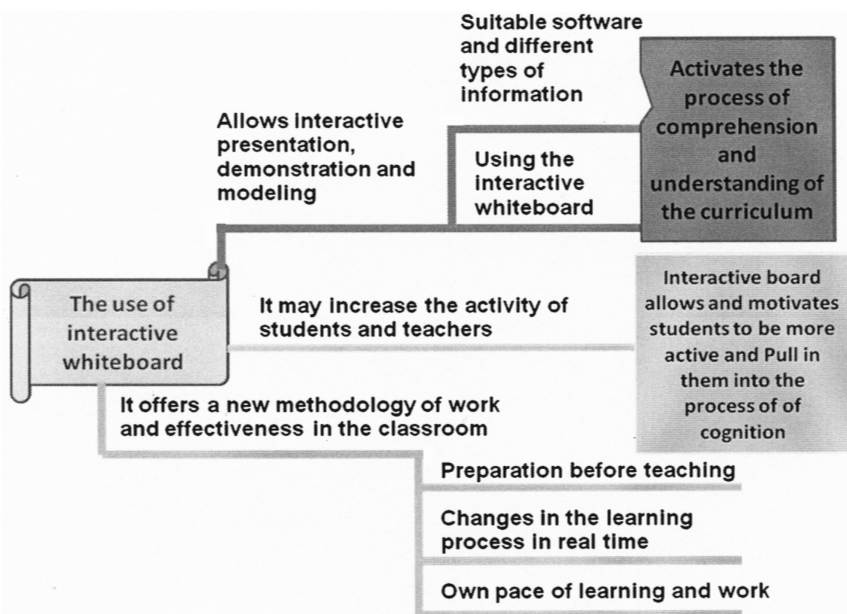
Suitable software and different types of information

Activates the process of comprehension and understanding of the curriculum

Allows interactive presentation, demonstration and modeling

Using the interactive whiteboard

The use of interactive whiteboard

It may increase the activity of students and teachers

Interactive board allows and motivates students to be more active and Pull in them into the process of of cognition

It offers a new methodology of work and effectiveness in the classroom

Preparation before teaching

Changes in the learning process in real time

Own pace of learning and work